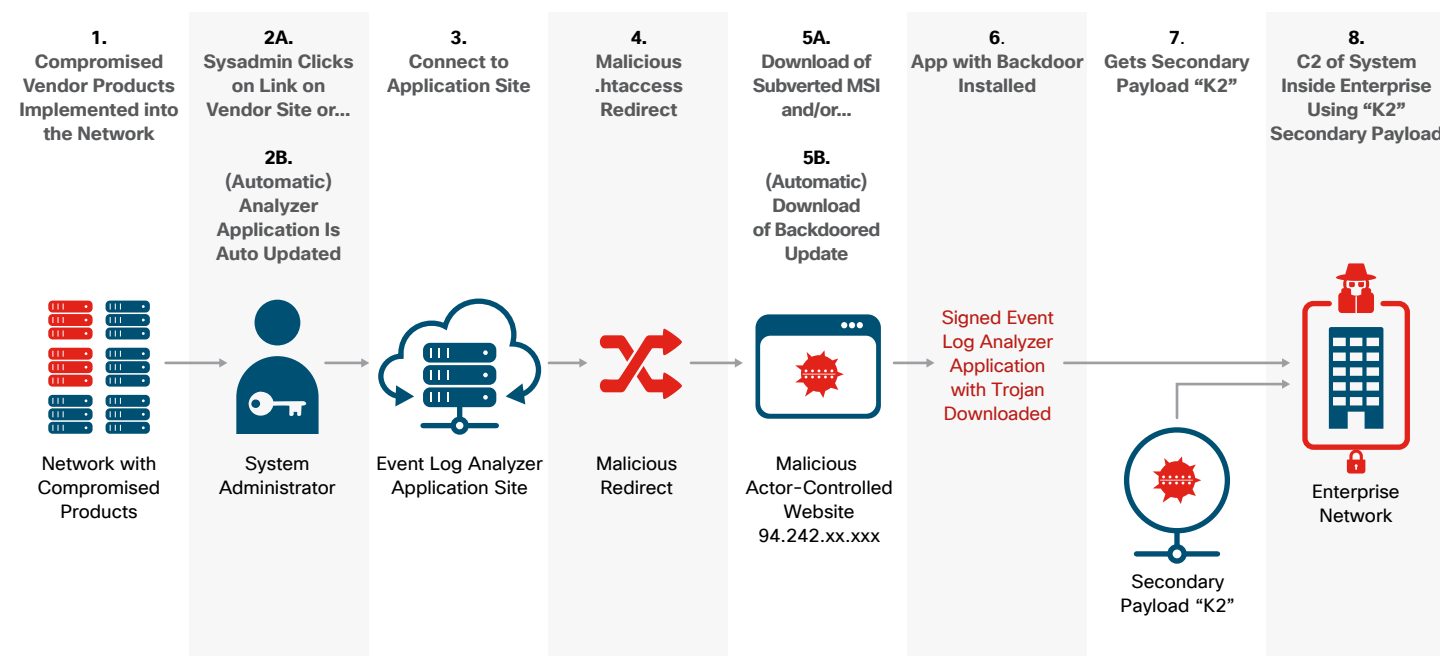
1.
Compromised Vendor Products Implemented into the Network

Network with Compromised Products

2A.
Sysadmin Clicks on Link on Vendor Site or...

2B.
(Automatic) Analyzer Application Is Auto Updated

System Administrator

3.
Connect to Application Site

Event Log Analyzer Application Site

4.
Malicious .htaccess Redirect

Malicious Redirect

5A.
Download of Subverted MSI and/or...

5B.
(Automatic) Download of Backdoored Update

Malicious Actor-Controlled Website 94.242.xx.xxx

6.
App with Backdoor Installed

Signed Event Log Analyzer Application with Trojan Downloaded

7.
Gets Secondary Payload "K2"

Secondary Payload "K2"

8.
C2 of System Inside Enterprise Using "K2" Secondary Payload

Enterprise Network